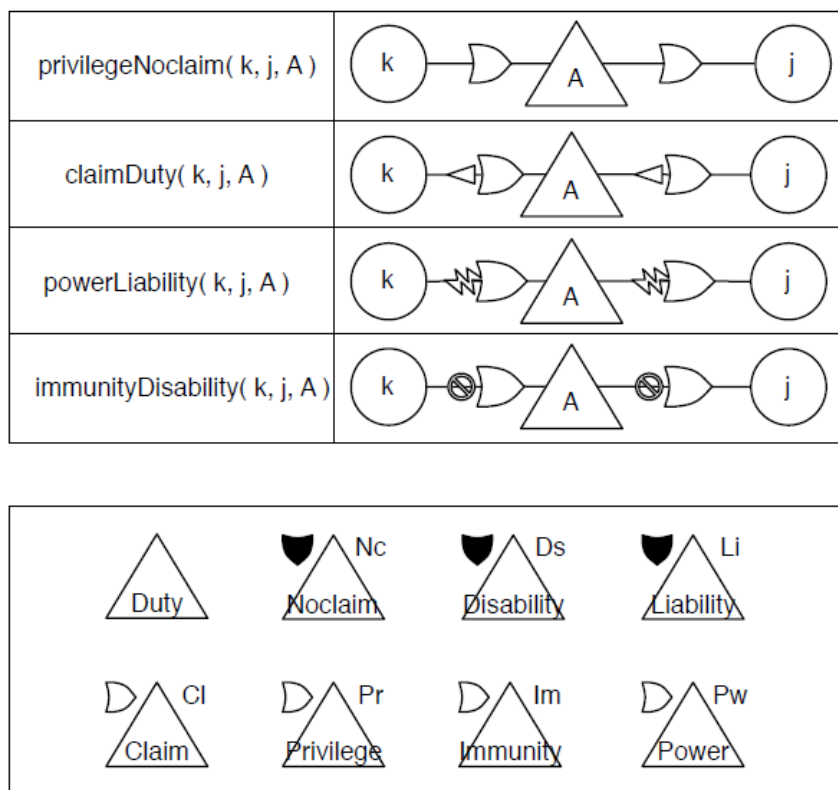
| | |
|---|---|
| privilegeNoclaim( k, j, A ) | k A j |
| claimDuty( k, j, A ) | k A j |
| powerLiability( k, j, A ) | k A j |
| immunityDisability( k, j, A ) | k A j |

Duty
Nc Noclaim
Ds Disability
Li Liability
Cl Claim
Pr Privilege
Im Immunity
Pw Power